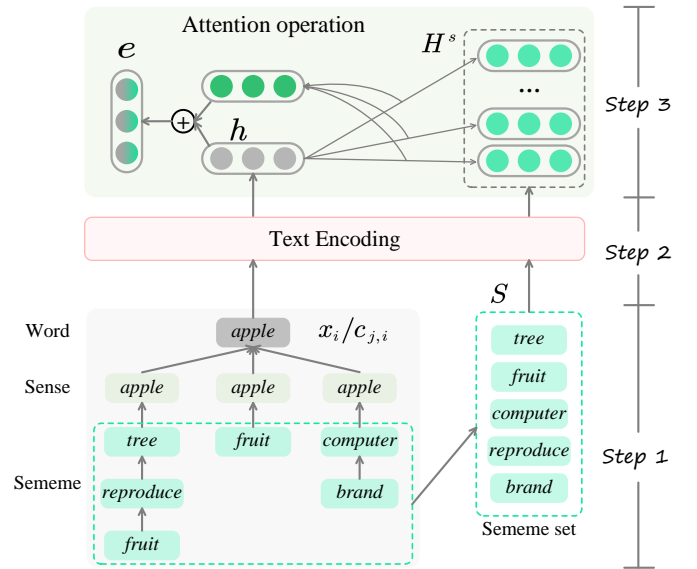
Attention operation

$\boldsymbol{e}$

$H^s$

...

$\boldsymbol{h}$

Step 3

Text Encoding

Step 2

$S$

Word

apple

$x_i/c_{j,i}$

Sense

apple

apple

apple

tree

fruit

computer

Sememe

reproduce

brand

fruit

tree

fruit

computer

reproduce

brand

Sememe set

Step 1